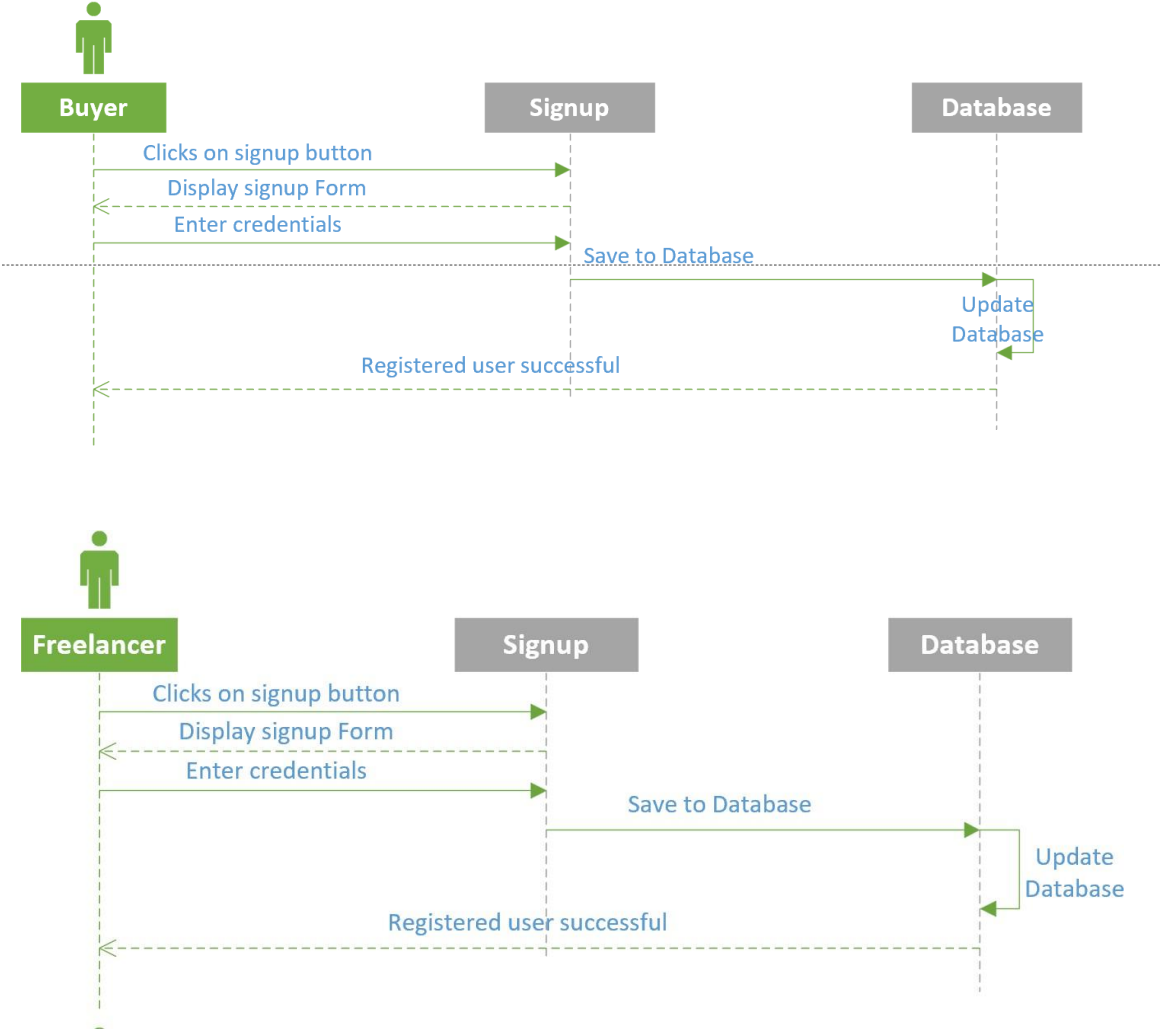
Buyer

Signup

Database

Clicks on signup button

Display signup Form

Enter credentials

Save to Database

Update Database

Registered user successful

Freelancer

Signup

Database

Clicks on signup button

Display signup Form

Enter credentials

Save to Database

Update Database

Registered user successful